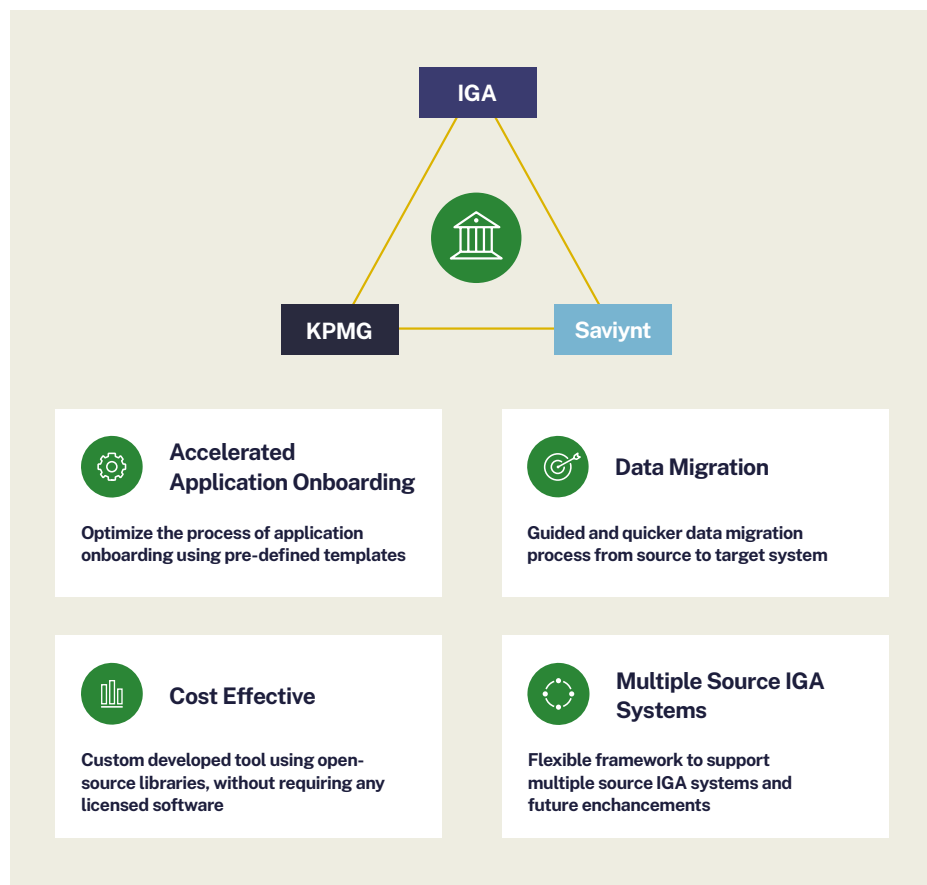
IGA

KPMG

Saviynt

Accelerated Application Onboarding

Optimize the process of application onboarding using pre-defined templates

Data Migration

Guided and quicker data migration process from source to target system

Cost Effective

Custom developed tool using open-source libraries, without requiring any licensed software

Multiple Source IGA Systems

Flexible framework to support multiple source IGA systems and future enchancements